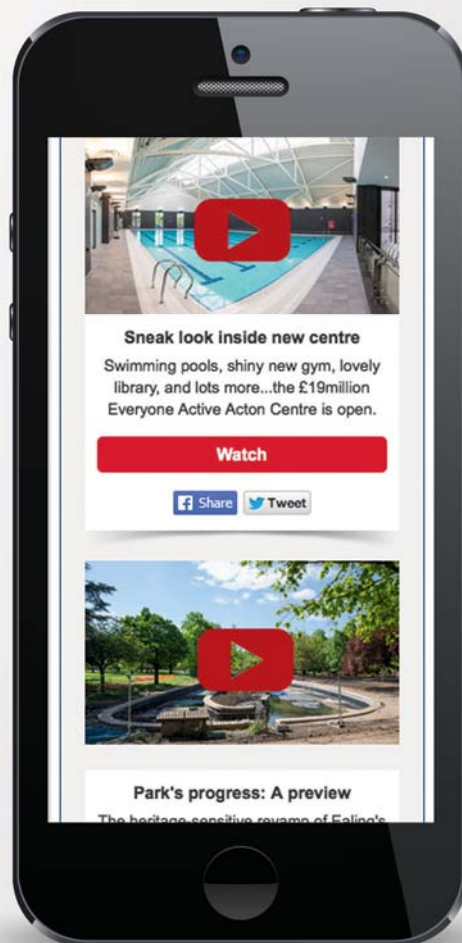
Sneak look inside new centre

Swimming pools, shiny new gym, lovely library, and lots more...the £19million Everyone Active Acton Centre is open.

Watch

Share Tweet

Park's progress: A preview

The heritage-sensitive revamp of Ealing's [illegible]